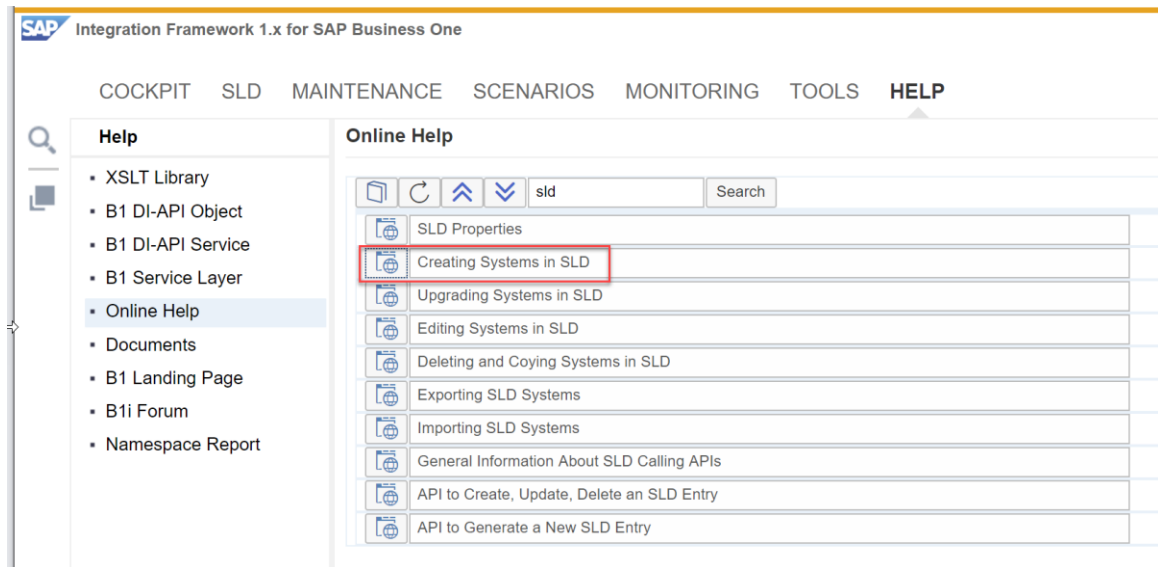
SAP Integration Framework 1.x for SAP Business One

COCKPIT SLD MAINTENANCE SCENARIOS MONITORING TOOLS HELP

Help

- XSLT Library
- B1 DI-API Object
- B1 DI-API Service
- B1 Service Layer
- Online Help
- Documents
- B1 Landing Page
- B1i Forum
- Namespace Report

Online Help

sld Search

SLD Properties
Creating Systems in SLD
Upgrading Systems in SLD
Editing Systems in SLD
Deleting and Coying Systems in SLD
Exporting SLD Systems
Importing SLD Systems
General Information About SLD Calling APIs
API to Create, Update, Delete an SLD Entry
API to Generate a New SLD Entry